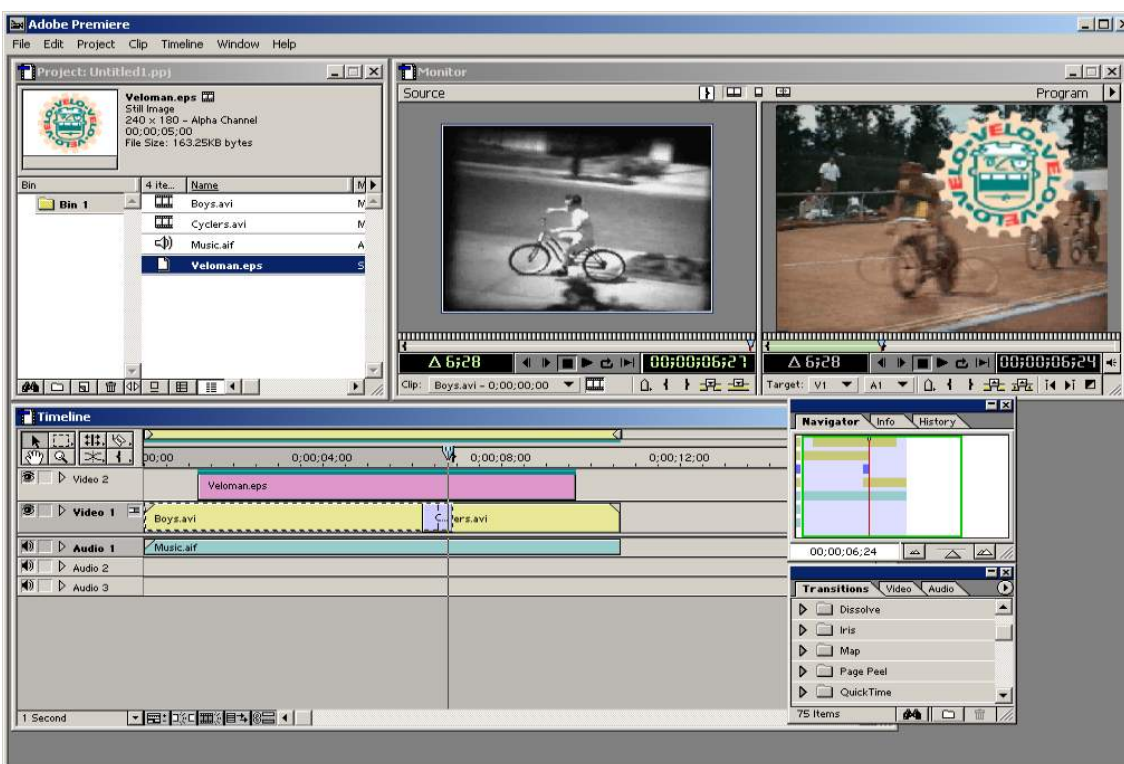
Adobe Premiere

File Edit Project Clip Timeline Window Help

Project: Untitled1.ppj

Veloman.eps
Still Image
240 x 180 - Alpha Channel
00;00;05;00
File Size: 163.25KB bytes

| Bin | 4 ite... | Name | M |
|---|---|---|---|
| Bin 1 | | Boys.avi | M |
| | | Cyclers.avi | M |
| | | Music.aif | A |
| | | Veloman.eps | S |

Monitor

Source

Program

Δ 6;28 00;00;06;27

Δ 6;28 00;00;06;24

Clip: Boys.avi - 0;00;00;00

Target: V1 A1

Timeline

00;00 0;00;04;00 0;00;08;00 0;00;12;00

Video 2 Veloman.eps

Video 1 Boys.avi C... ers.avi

Audio 1 Music.aif

Audio 2

Audio 3

1 Second

Navigator Info History

00;00;06;24

Transitions Video Audio

Dissolve

Iris

Map

Page Peel

QuickTime

75 Items